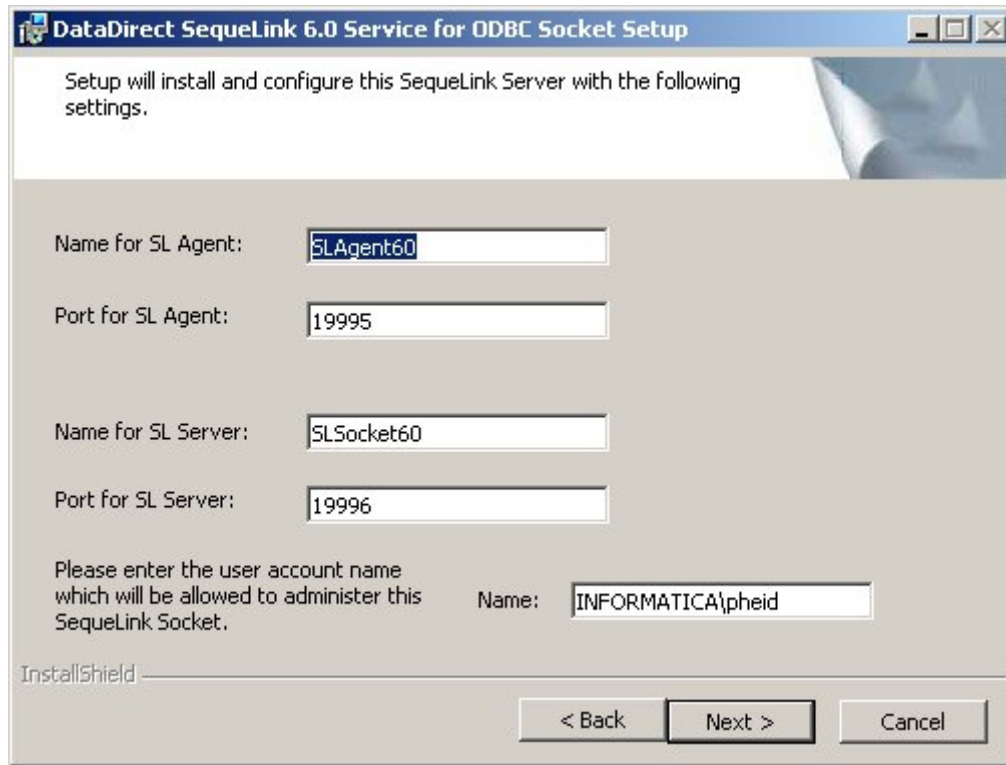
DataDirect SequeLink 6.0 Service for ODBC Socket Setup

Setup will install and configure this SequeLink Server with the following settings.

Name for SL Agent: SLAgent60

Port for SL Agent: 19995

Name for SL Server: SLSocket60

Port for SL Server: 19996

Please enter the user account name which will be allowed to administer this SequeLink Socket.

Name: INFORMATICA\pheid

InstallShield

< Back Next > Cancel